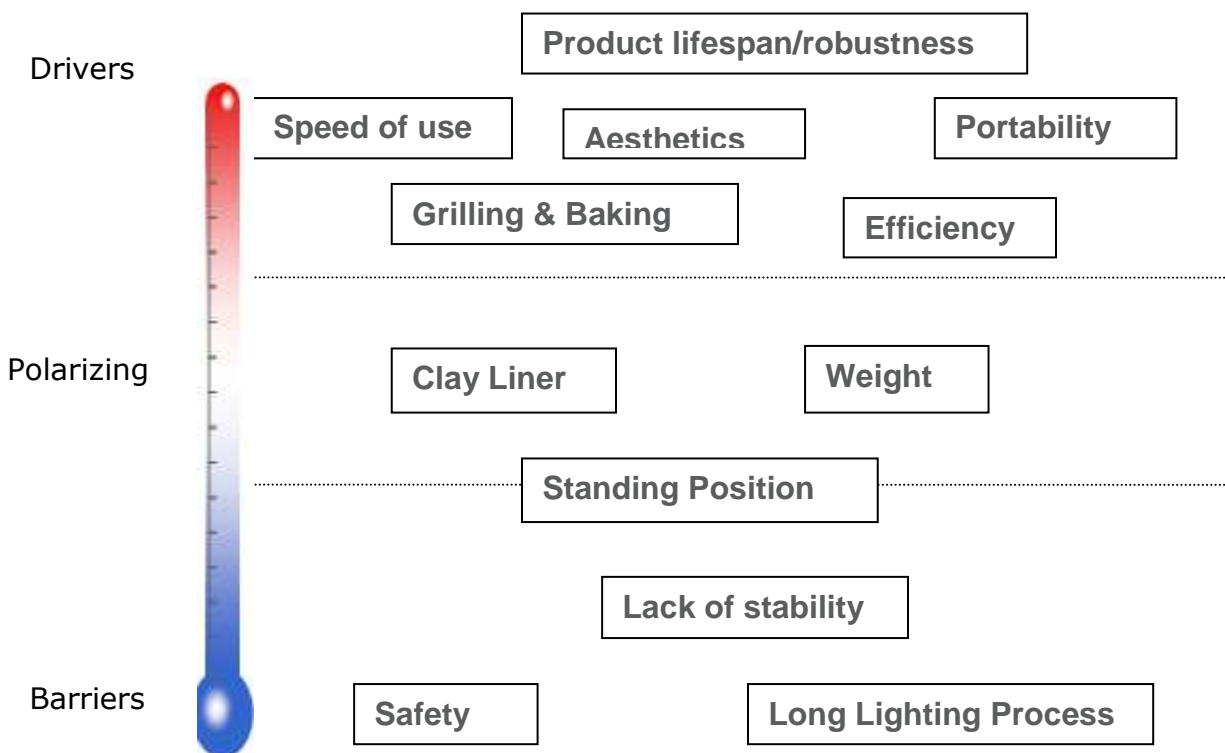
Drivers

Product lifespan/robustness

Speed of use

Aesthetics

Portability

Grilling & Baking

Efficiency

Polarizing

Clay Liner

Weight

Standing Position

Lack of stability

Barriers

Safety

Long Lighting Process